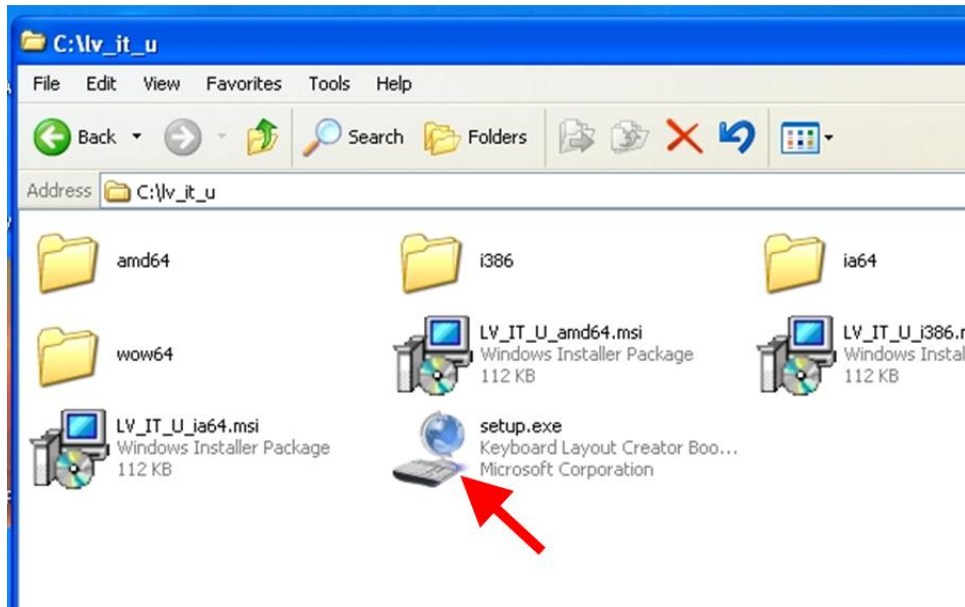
C:\lv_it_u

File Edit View Favorites Tools Help

Back Search Folders

Address C:\lv_it_u

amd64

i386

ia64

wow64

LV_IT_U_amd64.msi
Windows Installer Package
112 KB

LV_IT_U_i386.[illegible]
Windows Instal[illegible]
112 KB

LV_IT_U_ia64.msi
Windows Installer Package
112 KB

setup.exe
Keyboard Layout Creator Boo...
Microsoft Corporation